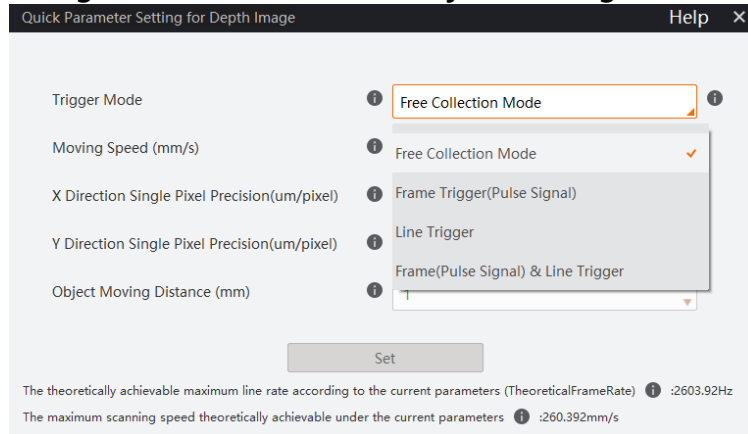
Quick Parameter Setting for Depth Image

Help ×

Trigger Mode

Free Collection Mode

Moving Speed (mm/s)

Free Collection Mode

X Direction Single Pixel Precision(um/pixel)

Frame Trigger(Pulse Signal)

Y Direction Single Pixel Precision(um/pixel)

Line Trigger

Frame(Pulse Signal) & Line Trigger

Object Moving Distance (mm)

1

Set

The theoretically achievable maximum line rate according to the current parameters (TheoreticalFrameRate) :2603.92Hz

The maximum scanning speed theoretically achievable under the current parameters :260.392mm/s